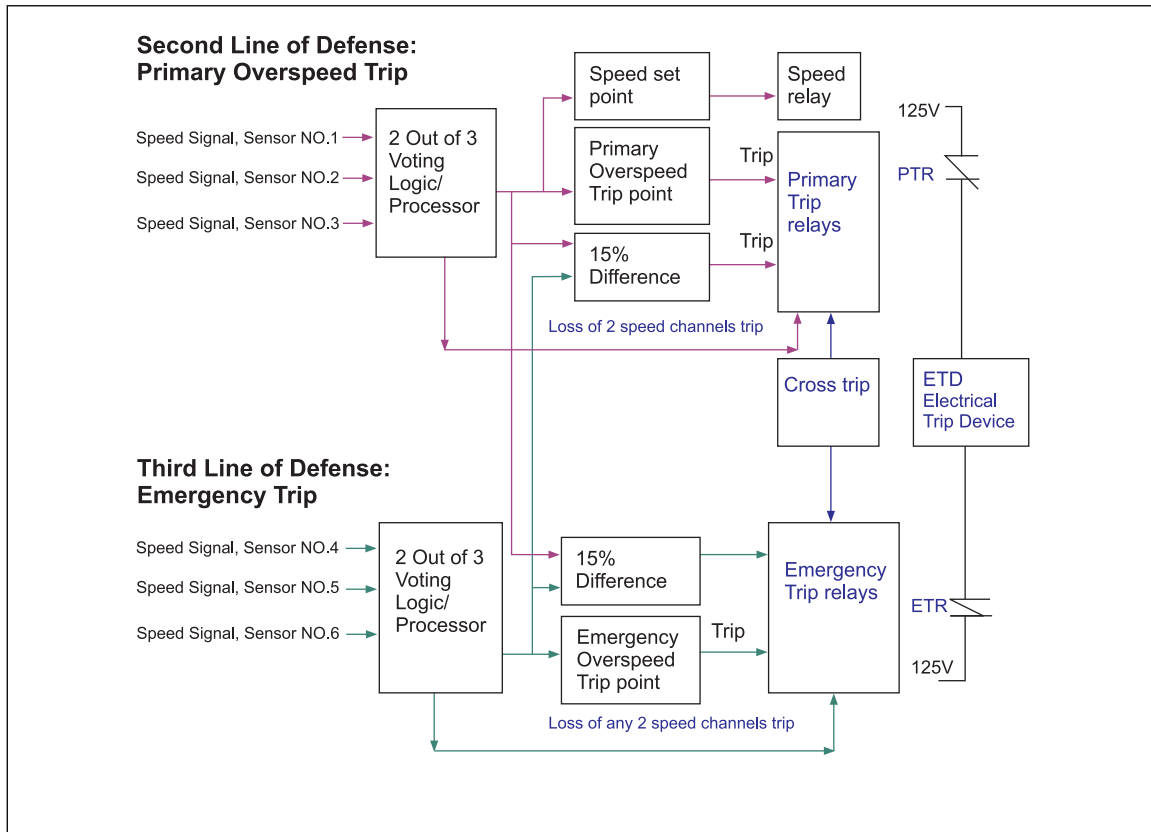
Second Line of Defense:
Primary Overspeed Trip

Speed Signal, Sensor NO.1
Speed Signal, Sensor NO.2
Speed Signal, Sensor NO.3

2 Out of 3 Voting Logic/ Processor

Speed set point

Speed relay

Primary Overspeed Trip point

Trip

Primary Trip relays

15% Difference

Trip

Loss of 2 speed channels trip

125V

PTR

Cross trip

ETD Electrical Trip Device

Third Line of Defense:
Emergency Trip

Speed Signal, Sensor NO.4
Speed Signal, Sensor NO.5
Speed Signal, Sensor NO.6

2 Out of 3 Voting Logic/ Processor

15% Difference

Emergency Overspeed Trip point

Trip

Emergency Trip relays

ETR

125V

Loss of any 2 speed channels trip